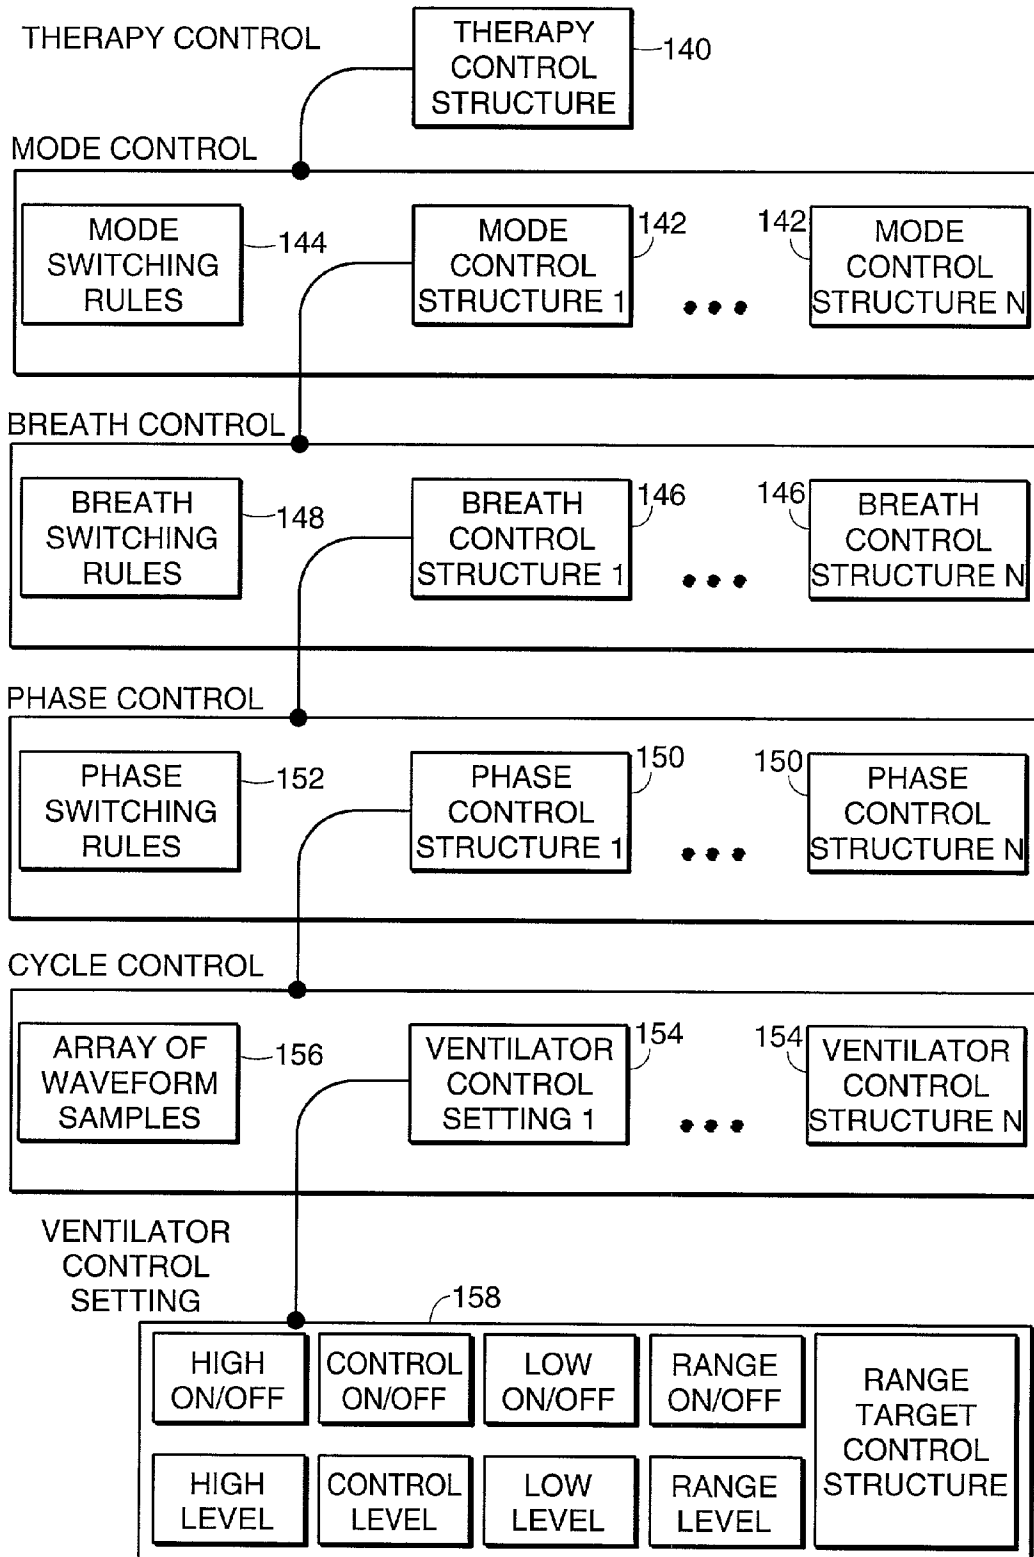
THERAPY CONTROL

THERAPY CONTROL STRUCTURE

140

MODE CONTROL

MODE SWITCHING RULES

144

MODE CONTROL STRUCTURE 1

142

142

MODE CONTROL STRUCTURE N

BREATH CONTROL

BREATH SWITCHING RULES

148

BREATH CONTROL STRUCTURE 1

146

146

BREATH CONTROL STRUCTURE N

PHASE CONTROL

PHASE SWITCHING RULES

152

PHASE CONTROL STRUCTURE 1

150

150

PHASE CONTROL STRUCTURE N

CYCLE CONTROL

ARRAY OF WAVEFORM SAMPLES

156

VENTILATOR CONTROL SETTING 1

154

154

VENTILATOR CONTROL STRUCTURE N

VENTILATOR CONTROL SETTING

158

| HIGH ON/OFF | CONTROL ON/OFF | LOW ON/OFF | RANGE ON/OFF | RANGE TARGET CONTROL STRUCTURE |
|---|---|---|---|---|
| HIGH LEVEL | CONTROL LEVEL | LOW LEVEL | RANGE LEVEL | |